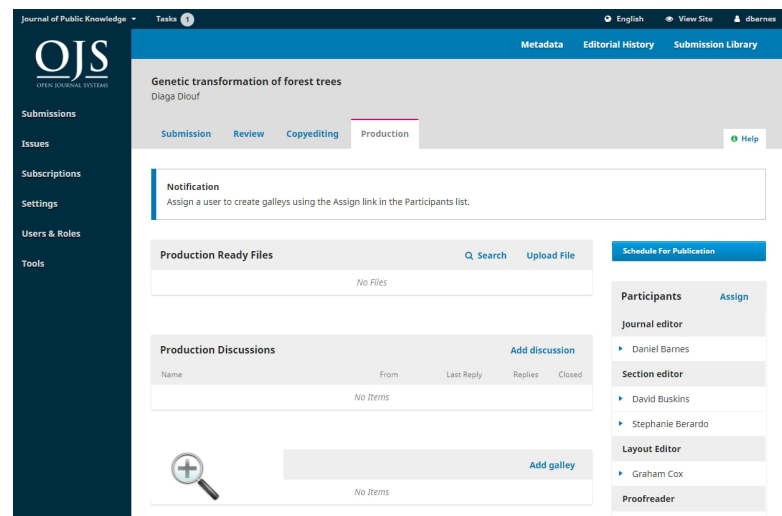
Journal of Public Knowledge Tasks 1 English View Site dbarnes

OJS
OPEN JOURNAL SYSTEMS

Submissions
Issues
Subscriptions
Settings
Users & Roles
Tools

Metadata Editorial History Submission Library

Genetic transformation of forest trees
Diaga Diouf

Submission Review Copyediting Production Help

Notification
Assign a user to create galleys using the Assign link in the Participants list.

Production Ready Files Search Upload File
No Files

Schedule For Publication

Participants Assign
Journal editor
Daniel Barnes
Section editor
David Buskins
Stephanie Berardo
Layout Editor
Graham Cox
Proofreader

Production Discussions Add discussion
| Name | From | Last Reply | Replies | Closed |
|---|---|---|---|---|
No Items

Add galley
No Items